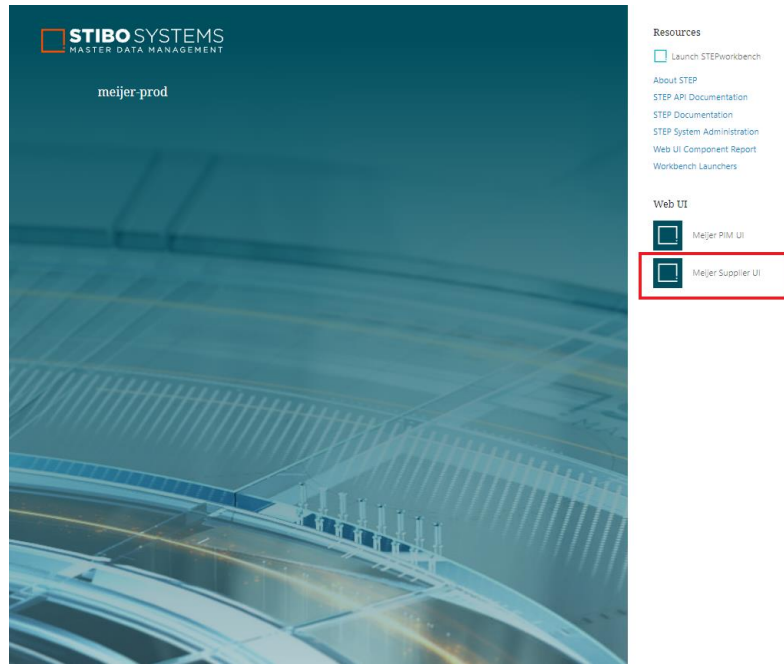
STIBO SYSTEMS
MASTER DATA MANAGEMENT

meijer-prod

Resources

Launch STEPworkbench

About STEP
STEP API Documentation
STEP Documentation
STEP System Administration
Web UI Component Report
Workbench Launchers

Web UI

Meijer PIM UI

Meijer Supplier UI